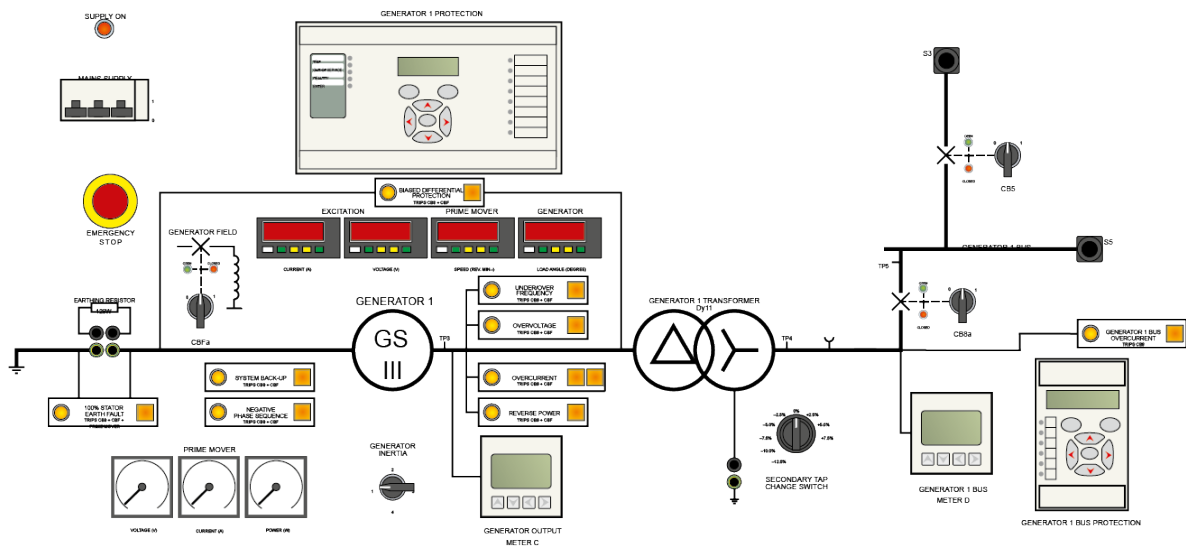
SUPPLY ON

MAINS SUPPLY

1
0

EMERGENCY STOP

GENERATOR 1 PROTECTION

BIASED DIFFERENTIAL PROTECTION
TRIPS CB8 + CBF

EXCITATION

PRIME MOVER

GENERATOR

CURRENT (A)

VOLTAGE (V)

SPEED (REV. MIN-1)

LOAD ANGLE (DEGREES)

GENERATOR FIELD

OPEN
CLOSED

CBFa

EARTHING RESISTOR

GENERATOR 1

GS

III

TP3

UNDER/OVER FREQUENCY
TRIPS CB8 + CBF

OVERVOLTAGE
TRIPS CB8 + CBF

OVERCURRENT
TRIPS CB8 + CBF

REVERSE POWER
TRIPS CB8 + CBF

SYSTEM BACK-UP
TRIPS CB8 + CBF

NEGATIVE PHASE SEQUENCE
TRIPS CB8 + CBF

100% STATOR EARTH FAULT
TRIPS CB8 + CBF

PRIME MOVER

VOLTAGE (V)

CURRENT (A)

POWER (W)

GENERATOR INERTIA

GENERATOR OUTPUT METER C

GENERATOR 1 TRANSFORMER
Dy11

TP4

-2.5%
0%
+2.5%
-5.0%
+5.0%
-7.5%
+7.5%
-10.0%
-12.5%

SECONDARY TAP CHANGE SWITCH

S3

OPEN
CLOSED

CB5

GENERATOR 1 BUS

S5

TP5

OPEN
CLOSED

CB8a

GENERATOR 1 BUS OVERCURRENT
TRIPS CB8

GENERATOR 1 BUS METER D

GENERATOR 1 BUS PROTECTION